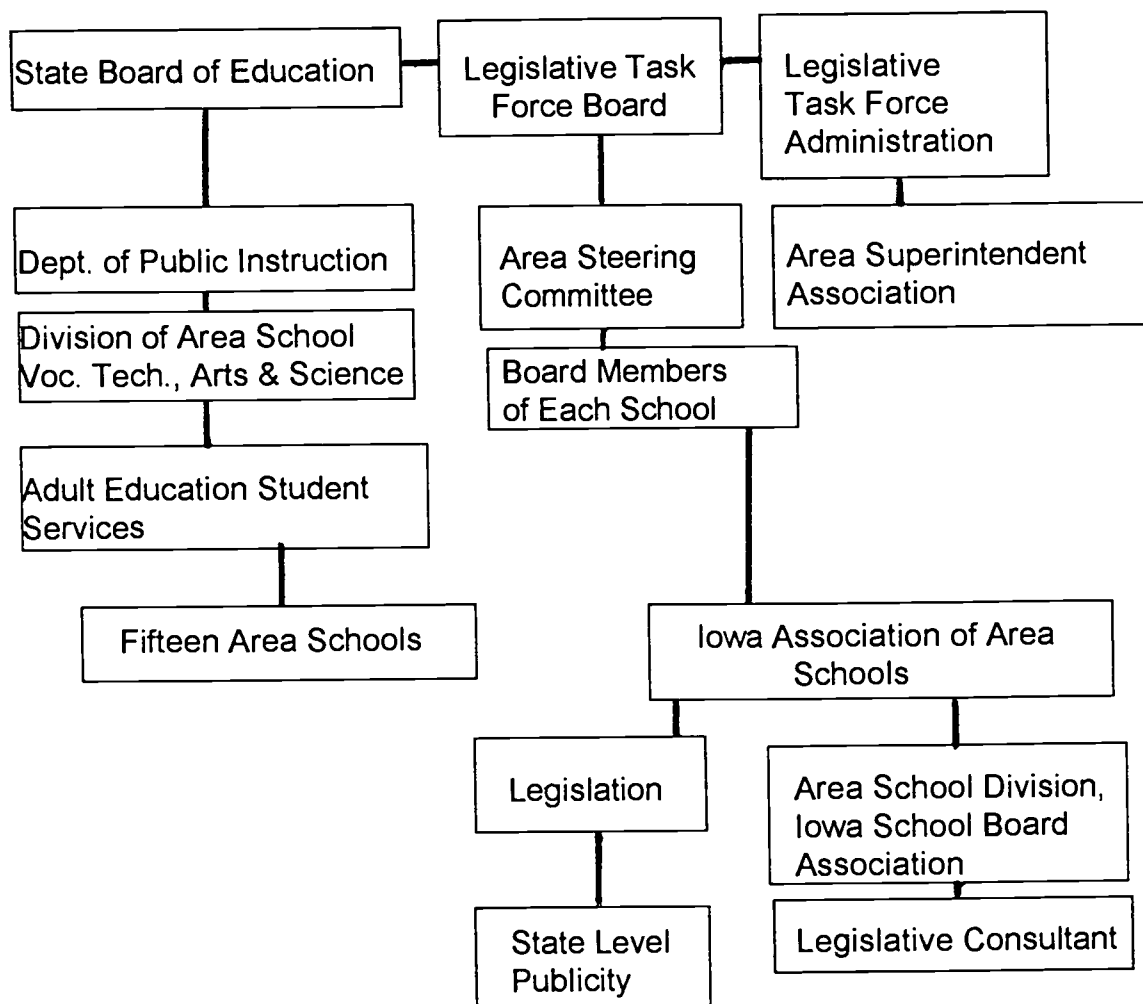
State Board of Education

Legislative Task Force Board

Legislative Task Force Administration

Dept. of Public Instruction

Area Steering Committee

Area Superintendent Association

Division of Area School Voc. Tech., Arts & Science

Board Members of Each School

Adult Education Student Services

Fifteen Area Schools

Iowa Association of Area Schools

Legislation

Area School Division, Iowa School Board Association

State Level Publicity

Legislative Consultant